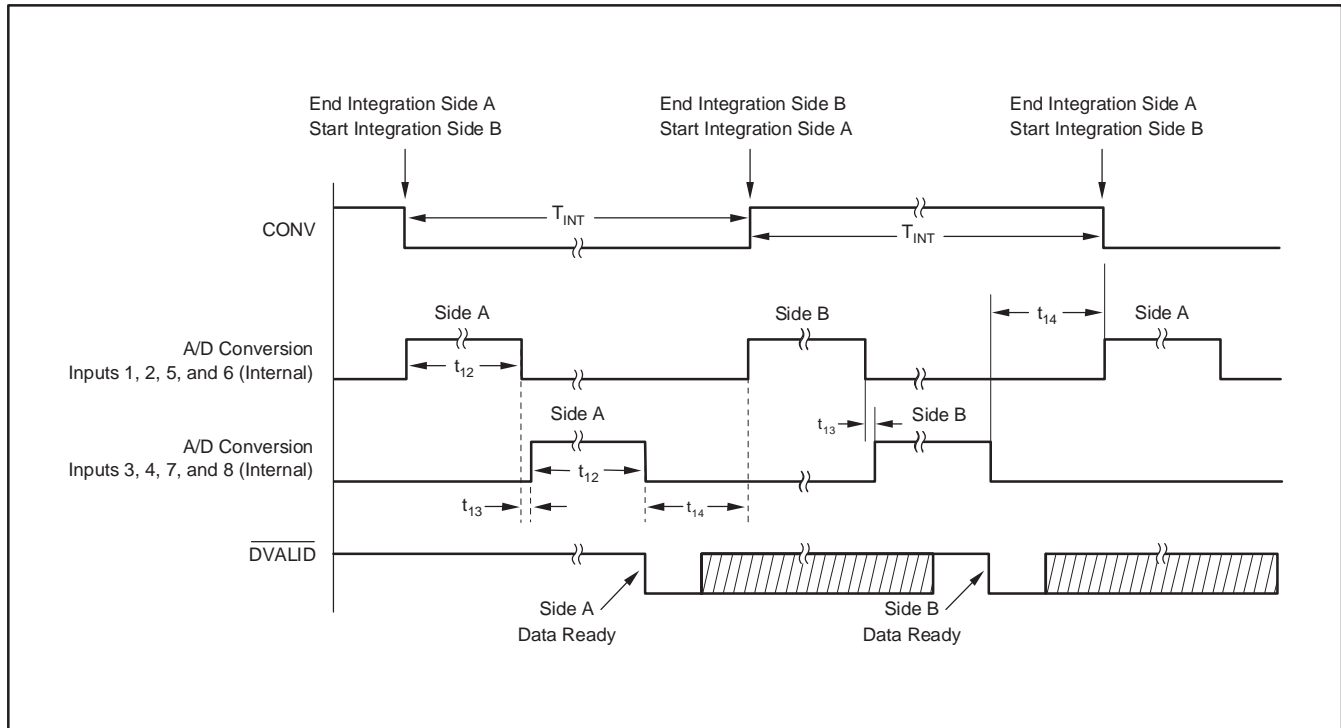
End Integration Side A
Start Integration Side B

End Integration Side B
Start Integration Side A

End Integration Side A
Start Integration Side B

CONV

$T_{INT}$

$T_{INT}$

Side A

Side B

$t_{14}$

Side A

A/D Conversion
Inputs 1, 2, 5, and 6 (Internal)

$t_{12}$

Side A

$t_{13}$

Side B

A/D Conversion
Inputs 3, 4, 7, and 8 (Internal)

$t_{12}$

$t_{13}$

$t_{14}$

$\overline{DVALID}$

Side A
Data Ready

Side B
Data Ready